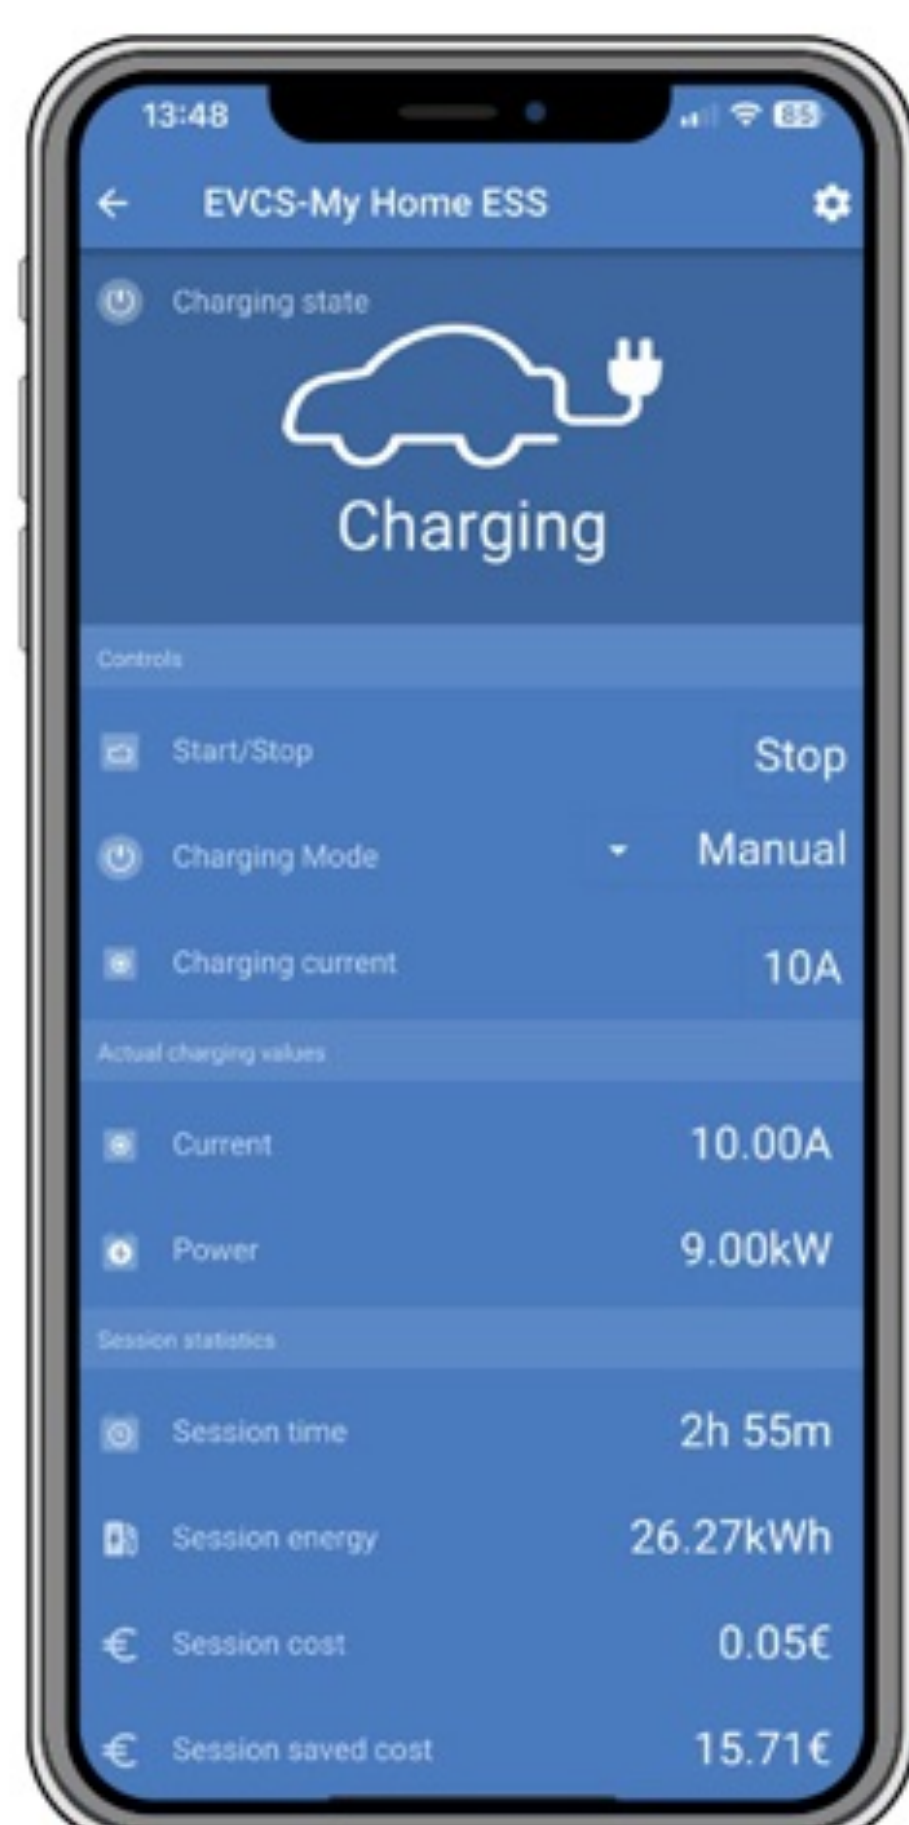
13:48

85

EVCS-My Home ESS

Charging state

Charging

Controls

Start/Stop Stop

Charging Mode Manual

Charging current 10A

Actual charging values

Current 10.00A

Power 9.00kW

Session statistics

Session time 2h 55m

Session energy 26.27kWh

€ Session cost 0.05€

€ Session saved cost 15.71€